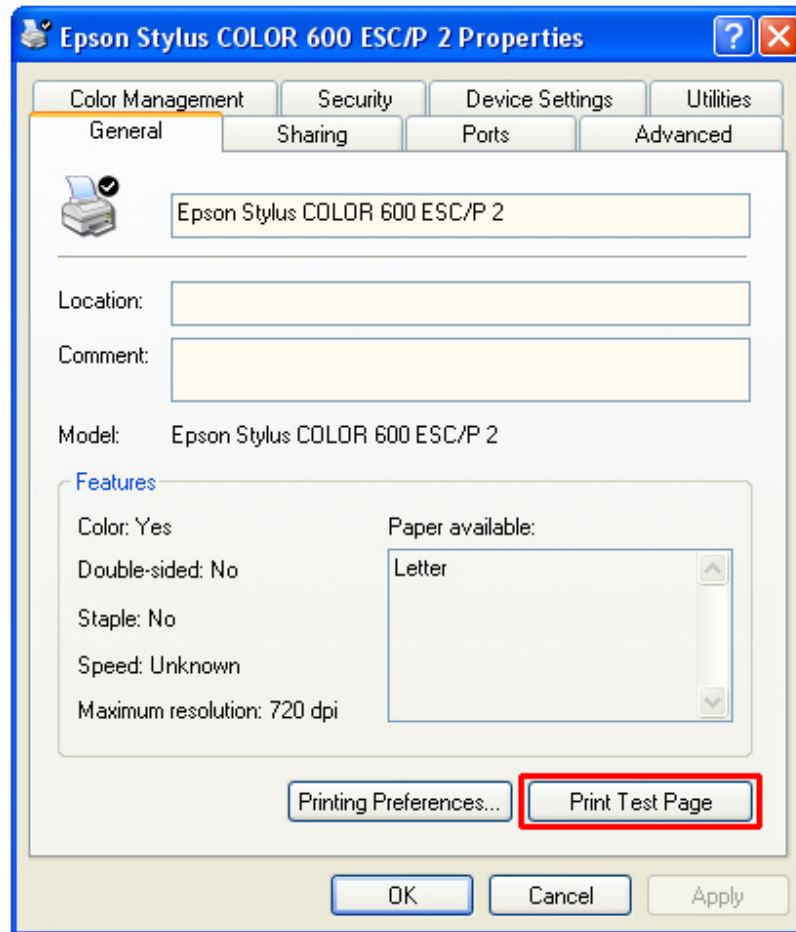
Epson Stylus COLOR 600 ESC/P 2 Properties

?

Color Management
Security
Device Settings
Utilities
General
Sharing
Ports
Advanced

Epson Stylus COLOR 600 ESC/P 2

Location:

Comment:

Model: Epson Stylus COLOR 600 ESC/P 2

Features

Color: Yes

Double-sided: No

Staple: No

Speed: Unknown

Maximum resolution: 720 dpi

Paper available:

Letter

Printing Preferences...

Print Test Page

OK

Cancel

Apply